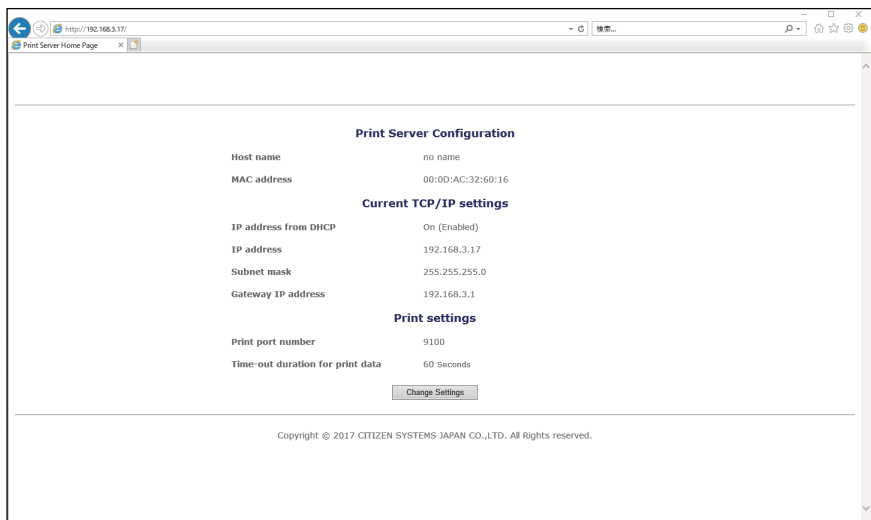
http://192.168.3.17/

検索...

Print Server Home Page

Print Server Configuration

| | |
|---|---|
| Host name | no name |
| MAC address | 00:0D:AC:32:60:16 |

Current TCP/IP settings

| | |
|---|---|
| IP address from DHCP | On (Enabled) |
| IP address | 192.168.3.17 |
| Subnet mask | 255.255.255.0 |
| Gateway IP address | 192.168.3.1 |

Print settings

| | |
|---|---|
| Print port number | 9100 |
| Time-out duration for print data | 60 Seconds |

Change Settings

Copyright © 2017 CITIZEN SYSTEMS JAPAN CO.,LTD. All Rights reserved.